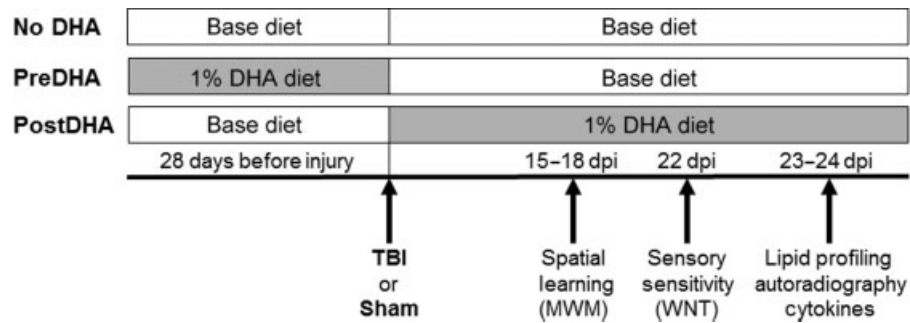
No DHA
Base diet
Base diet

PreDHA
1% DHA diet
Base diet

PostDHA
Base diet
1% DHA diet

28 days before injury
15–18 dpi
22 dpi
23–24 dpi

TBI or Sham

Spatial learning (MWM)

Sensory sensitivity (WNT)

Lipid profiling autoradiography cytokines